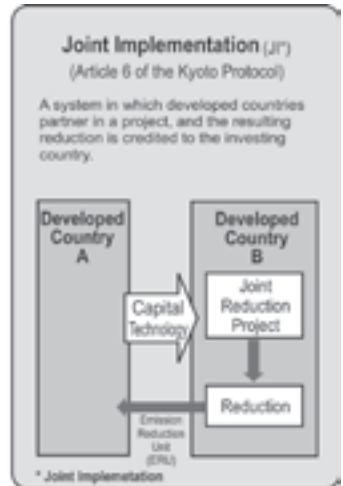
Joint Implementation (JI*)
(Article 6 of the Kyoto Protocol)

A system in which developed countries partner in a project, and the resulting reduction is credited to the investing country.

Developed Country A

Developed Country B

Capital
Technology

Joint Reduction Project

Reduction

Emission Reduction Unit (ERU)

* Joint Implemetation